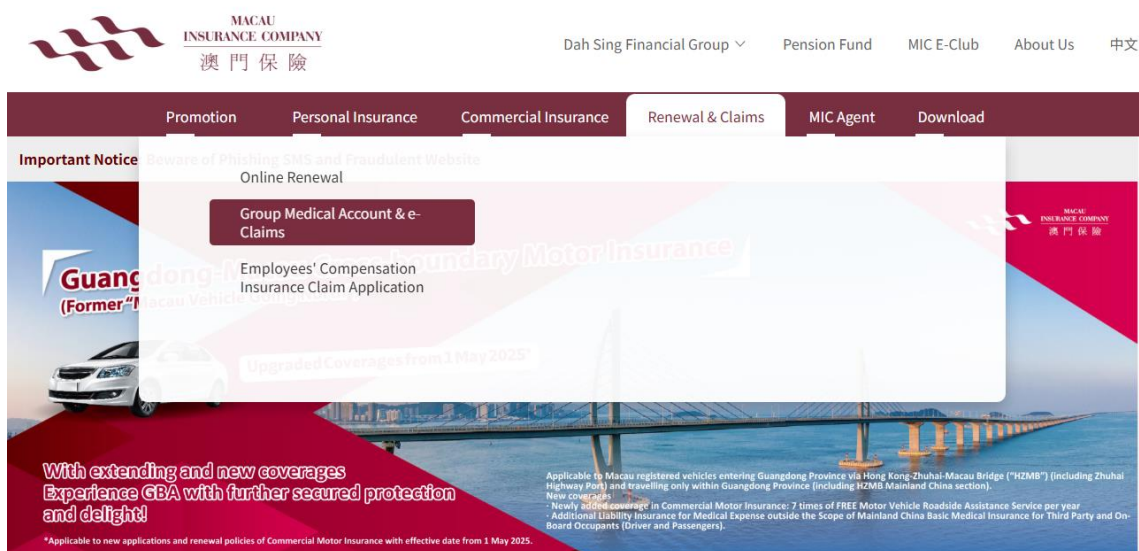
MACAU INSURANCE COMPANY
澳 門 保 險

Dah Sing Financial Group Pension Fund MIC E-Club About Us 中文

Promotion Personal Insurance Commercial Insurance Renewal & Claims MIC Agent Download

Important Notice Beware of Phishing SMS and Fraudulent Website

Online Renewal

Group Medical Account & e-Claims

Employees' Compensation Insurance Claim Application

MACAU INSURANCE COMPANY
澳 門 保 險

Guang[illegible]dong-M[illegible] Cross-boundary Motor Insurance
(Former "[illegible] Macau Vehicle Going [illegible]

Upgraded Coverages from 1 May 2025*

With extending and new coverages
Experience GBA with further secured protection and delight!

*Applicable to new applications and renewal policies of Commercial Motor Insurance with effective date from 1 May 2025.

Applicable to Macau registered vehicles entering Guangdong Province via Hong Kong-Zhuhai-Macau Bridge ("HZMB") (including Zhuhai Highway Port) and travelling only within Guangdong Province (including HZMB Mainland China section).
New coverages
- Newly added coverage in Commercial Motor Insurance: 7 times of FREE Motor Vehicle Roadside Assistance Service per year
- Additional Liability Insurance for Medical Expense outside the Scope of Mainland China Basic Medical Insurance for Third Party and On-Board Occupants (Driver and Passengers).